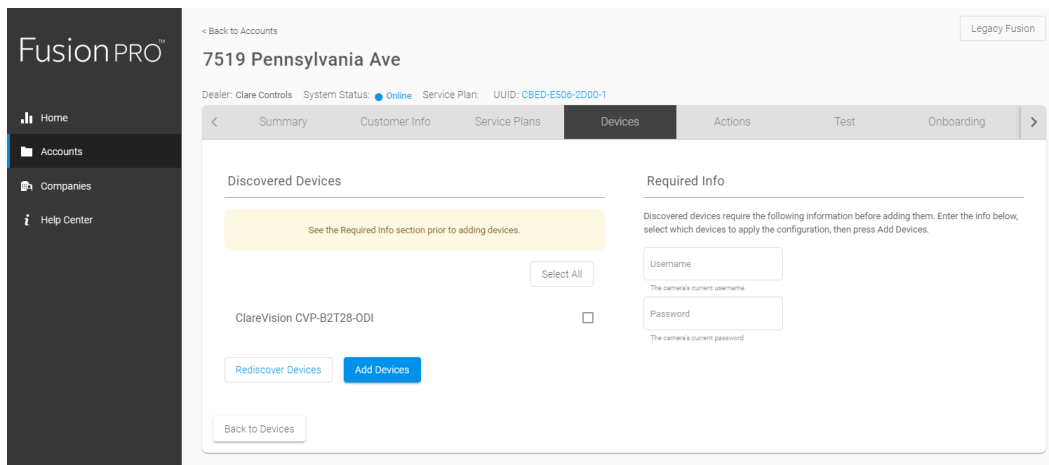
FusionPRO™

Home

Accounts

Companies

Help Center

< Back to Accounts

Legacy Fusion

7519 Pennsylvania Ave

Dealer: Clare Controls System Status: Online Service Plan: UUID: CBED-E506-2D00-1

< Summary Customer Info Service Plans Devices Actions Test Onboarding >

Discovered Devices

See the Required Info section prior to adding devices.

Select All

ClareVision CVP-B2T28-ODI

Rediscover Devices Add Devices

Required Info

Discovered devices require the following information before adding them. Enter the info below, select which devices to apply the configuration, then press Add Devices.

Username

The camera's current username

Password

The camera's current password

Back to Devices